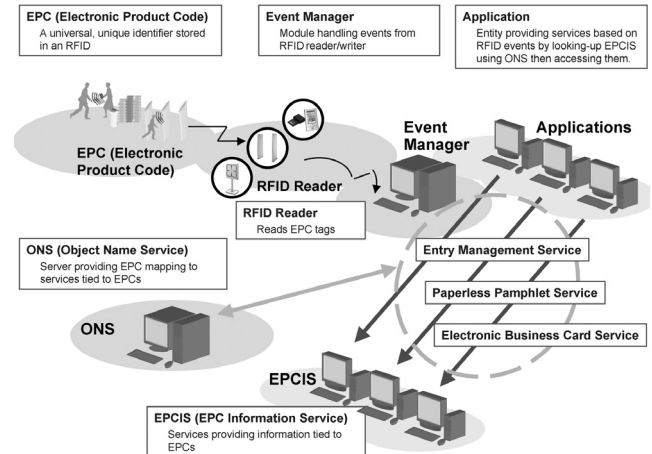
EPC (Electronic Product Code)
A universal, unique identifier stored in an RFID

Event Manager
Module handling events from RFID reader/writer

Application
Entity providing services based on RFID events by looking-up EPCIS using ONS then accessing them.

EPC (Electronic Product Code)

RFID Reader

Event Manager

Applications

RFID Reader
Reads EPC tags

ONS (Object Name Service)
Server providing EPC mapping to services tied to EPCs

Entry Management Service

Paperless Pamphlet Service

Electronic Business Card Service

ONS

EPCIS

EPCIS (EPC Information Service)
Services providing information tied to EPCs